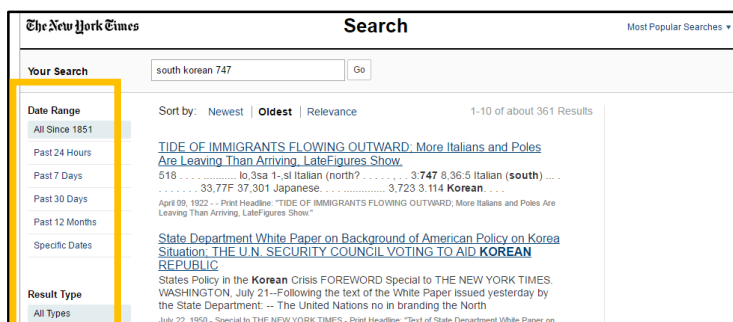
The New York Times

Search

Most Popular Searches ▾

Your Search

south korean 747

Go

Date Range

All Since 1851

Past 24 Hours

Past 7 Days

Past 30 Days

Past 12 Months

Specific Dates

Result Type

All Types

Sort by: Newest | Oldest | Relevance

1-10 of about 361 Results

TIDE OF IMMIGRANTS FLOWING OUTWARD; More Italians and Poles Are Leaving Than Arriving, LateFigures Show.

518 . . . . ........... lo,3sa 1-,sl Italian (north? . . . . . . , . . 3:747 8,36:5 Italian (south) ... . . . . . . . . 33,77F 37,301 Japanese. . . . ............. 3,723 3.114 Korean. . . .

April 09, 1922 - - Print Headline: "TIDE OF IMMIGRANTS FLOWING OUTWARD; More Italians and Poles Are Leaving Than Arriving, LateFigures Show."

State Department White Paper on Background of American Policy on Korea Situation; THE U.N. SECURITY COUNCIL VOTING TO AID KOREAN REPUBLIC

States Policy in the Korean Crisis FOREWORD Special to THE NEW YORK TIMES. WASHINGTON, July 21--Following the text of the White Paper issued yesterday by the State Department: -- The United Nations no in branding the North

July 22, 1950 - Special to THE NEW YORK TIMES - Print Headline: "Text of State Department White Paper on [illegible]